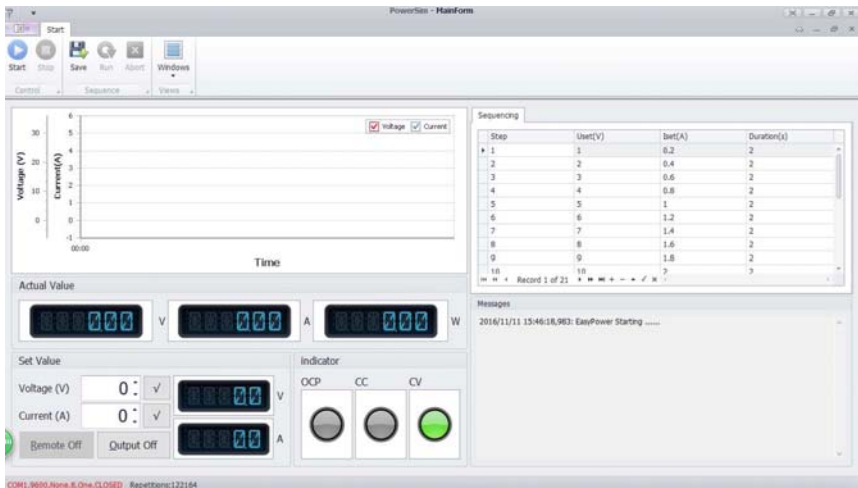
PowerSim - MainForm

Start

Start Stop Save Run Abort Windows

Control Sequence Views

Voltage Current

30 20 10 0

6 5 4 3 2 1 0 -1

Voltage (V) Current(A)

00:00

Time

Sequencing

| Step | Uset(V) | Iset(A) | Duration(s) |
|---|---|---|---|
| 1 | 1 | 0.2 | 2 |
| 2 | 2 | 0.4 | 2 |
| 3 | 3 | 0.6 | 2 |
| 4 | 4 | 0.8 | 2 |
| 5 | 5 | 1 | 2 |
| 6 | 6 | 1.2 | 2 |
| 7 | 7 | 1.4 | 2 |
| 8 | 8 | 1.6 | 2 |
| 9 | 9 | 1.8 | 2 |
| 10 | 10 | 2 | 2 |

Record 1 of 21

Messages

2016/11/11 15:46:18,983: EasyPower Starting ......

Actual Value

000 V 000 A 000 W

Set Value

Voltage (V) 0 √ 00 V

Current (A) 0 √ 00 A

Remote Off Output Off

Indicator

OCP CC CV

COM1,9600,None,8,One,CLOSED Repetitions:122164